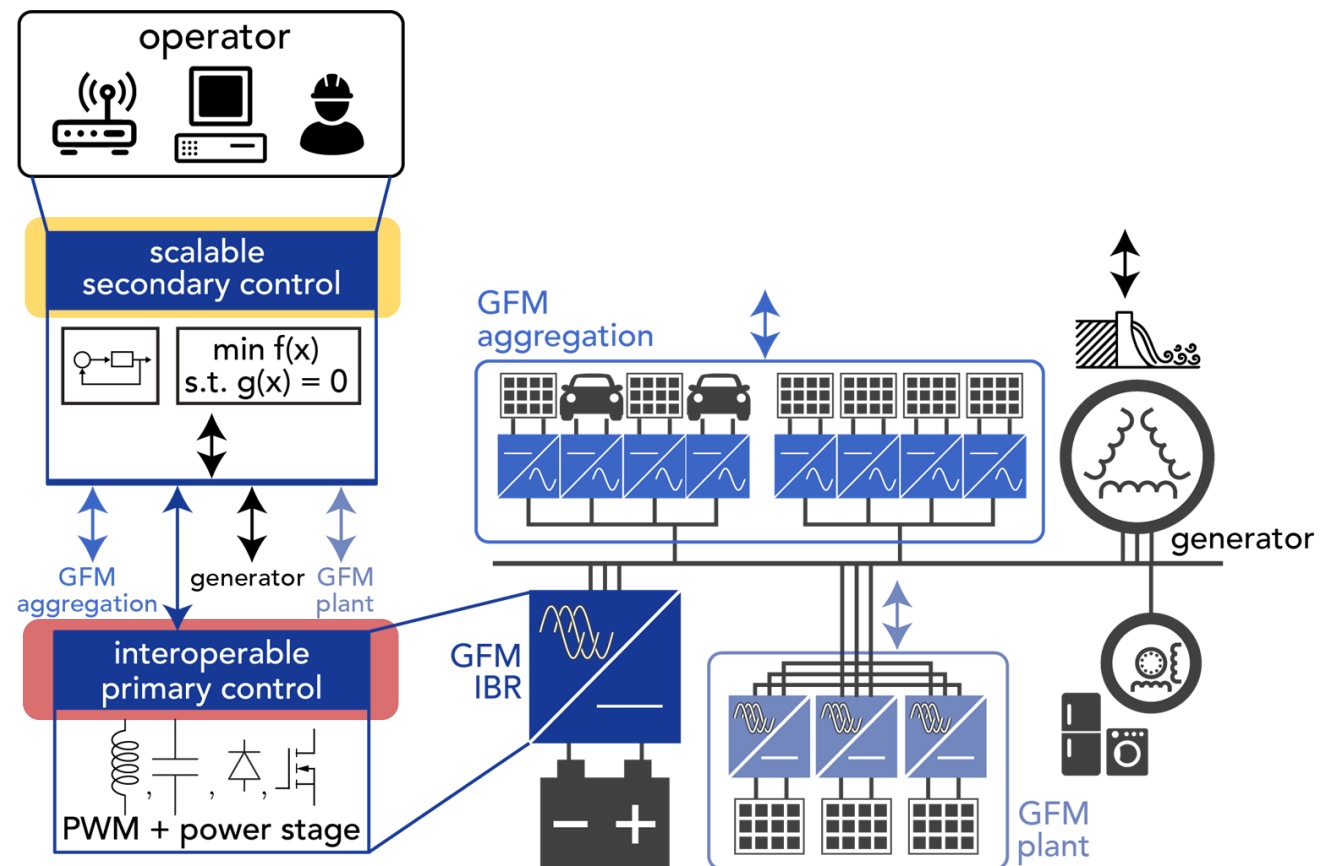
operator

scalable secondary control

min f(x)
s.t. g(x) = 0

GFM aggregation

generator

GFM plant

interoperable primary control

PWM + power stage

GFM IBR

GFM aggregation

generator

GFM plant

− +